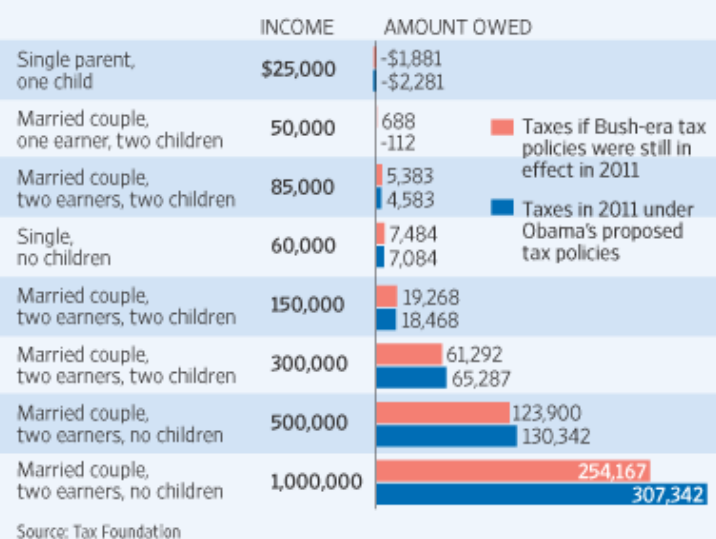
| | INCOME | AMOUNT OWED |
|---|---|---|
| Single parent, one child | \$25,000 | -\$1,881 / -\$2,281 |
| Married couple, one earner, two children | 50,000 | 688 / -112 |
| Married couple, two earners, two children | 85,000 | 5,383 / 4,583 |
| Single, no children | 60,000 | 7,484 / 7,084 |
| Married couple, two earners, two children | 150,000 | 19,268 / 18,468 |
| Married couple, two earners, two children | 300,000 | 61,292 / 65,287 |
| Married couple, two earners, no children | 500,000 | 123,900 / 130,342 |
| Married couple, two earners, no children | 1,000,000 | 254,167 / 307,342 |

Taxes if Bush-era tax policies were still in effect in 2011

Taxes in 2011 under Obama's proposed tax policies

Source: Tax Foundation